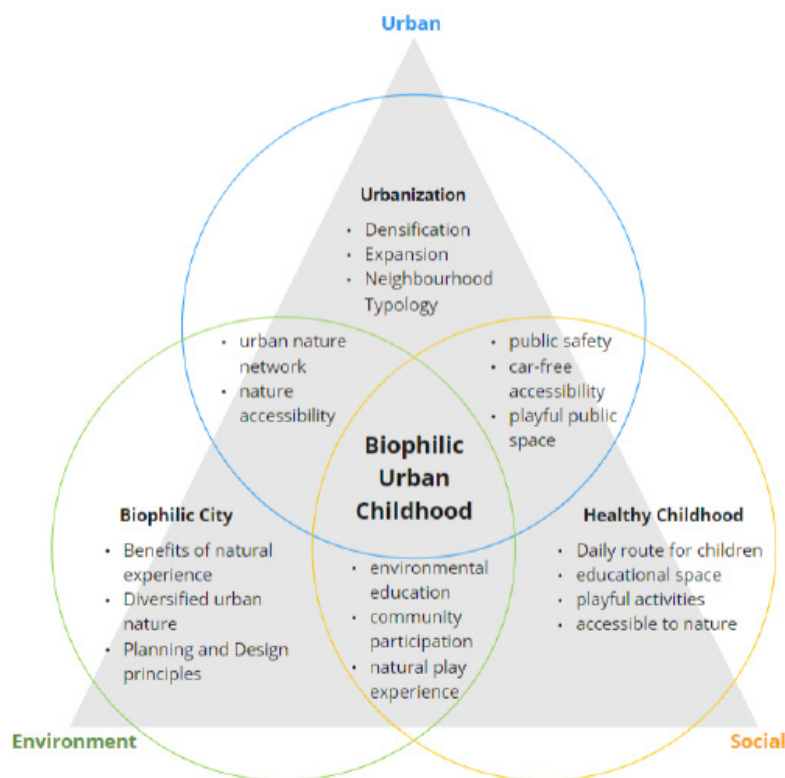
Urban

Urbanization
- Densification
- Expansion
- Neighbourhood Typology

- urban nature network
- nature accessibility

- public safety
- car-free accessibility
- playful public space

Biophilic Urban Childhood

Biophilic City
- Benefits of natural experience
- Diversified urban nature
- Planning and Design principles

- environmental education
- community participation
- natural play experience

Healthy Childhood
- Daily route for children
- educational space
- playful activities
- accessible to nature

Environment

Social